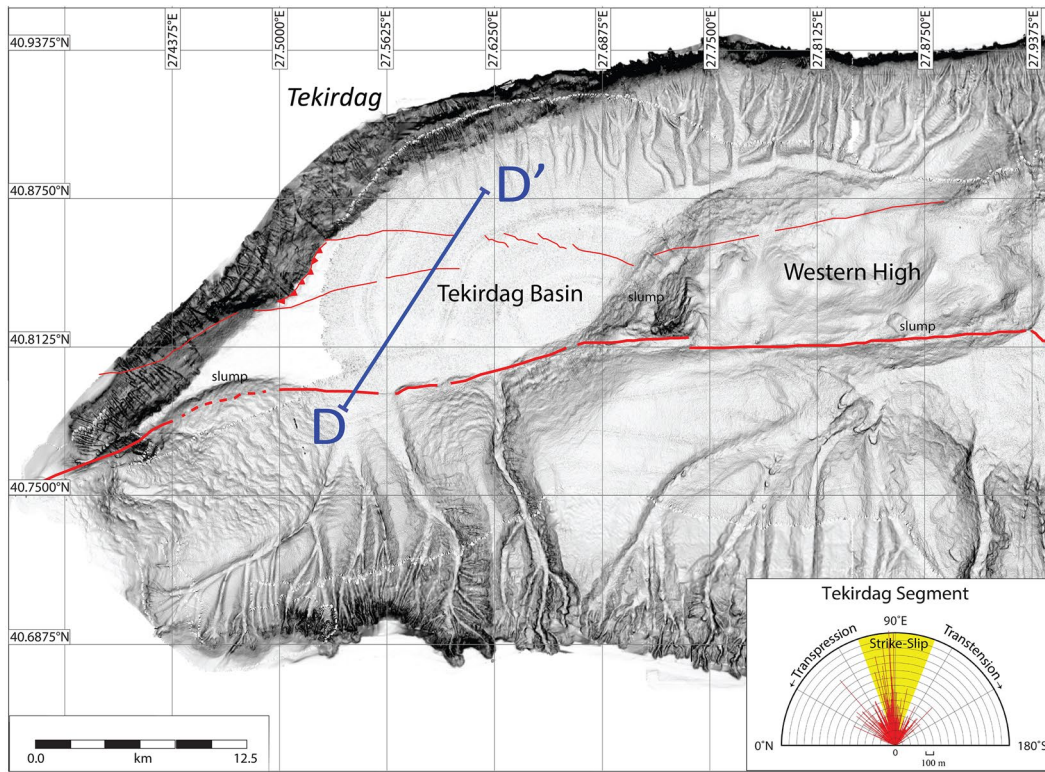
274375°E
27.5000°E
27.5625°E
27.6250°E
27.6875°E
27.7500°E
27.8125°E
27.8750°E
27.9375°E

40.9375°N
40.8750°N
40.8125°N
40.7500°N
40.6875°N

Tekirdag

D'

Tekirdag Basin

slump

Western High

slump

slump

D

0.0 km 12.5

Tekirdag Segment

90°E

Strike-Slip

← Transpression

Transtension →

0°N

0

100 m

180°S